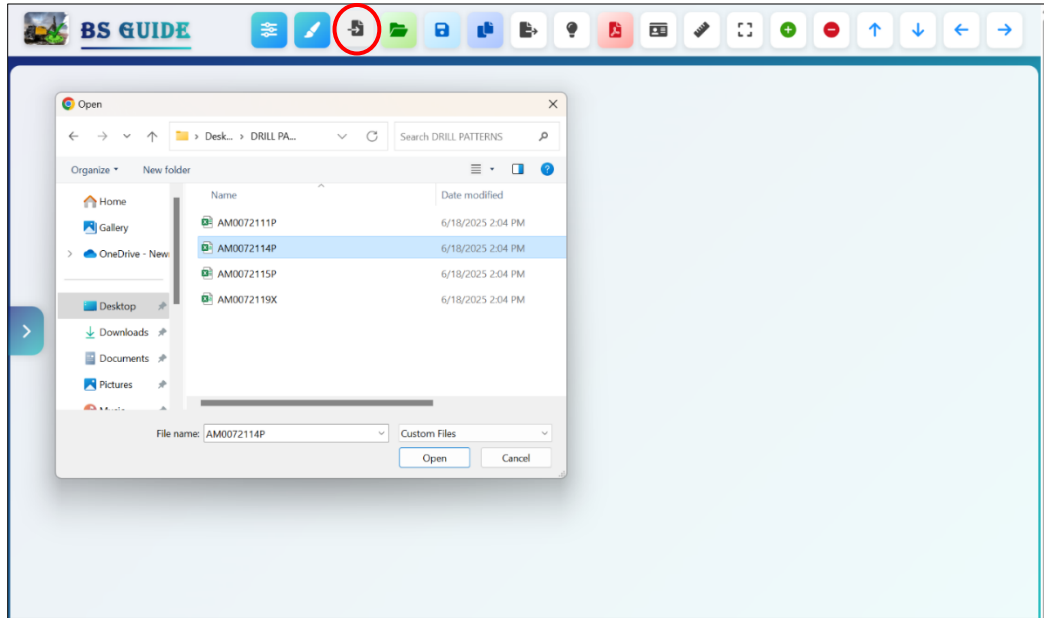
BS GUIDE

Open

> Desk... > DRILL PA...

Search DRILL PATTERNS

Organize ▾ New folder

Home
Gallery
OneDrive - New
Desktop
Downloads
Documents
Pictures
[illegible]

| Name | Date modified |
|---|---|
| AM0072111P | 6/18/2025 2:04 PM |
| AM0072114P | 6/18/2025 2:04 PM |
| AM0072115P | 6/18/2025 2:04 PM |
| AM0072119X | 6/18/2025 2:04 PM |

File name: AM0072114P

Custom Files

Open

Cancel